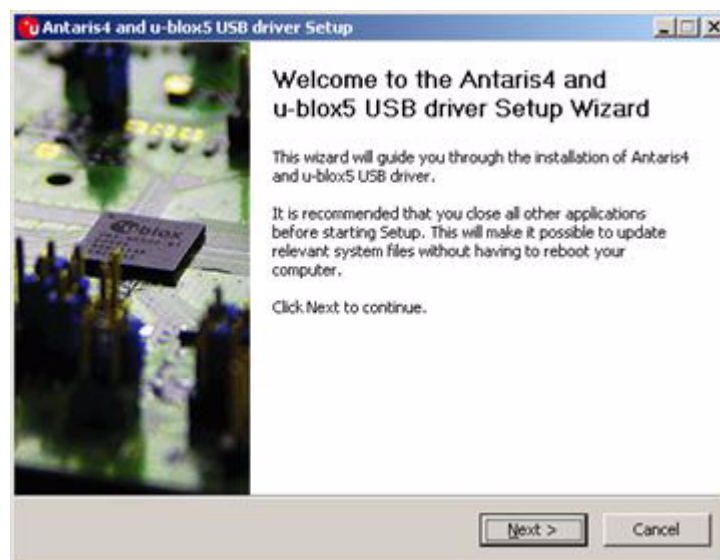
Antaris4 and u-blox5 USB driver Setup

Welcome to the Antaris4 and u-blox5 USB driver Setup Wizard

This wizard will guide you through the installation of Antaris4 and u-blox5 USB driver.

It is recommended that you close all other applications before starting Setup. This will make it possible to update relevant system files without having to reboot your computer.

Click Next to continue.

Next >

Cancel